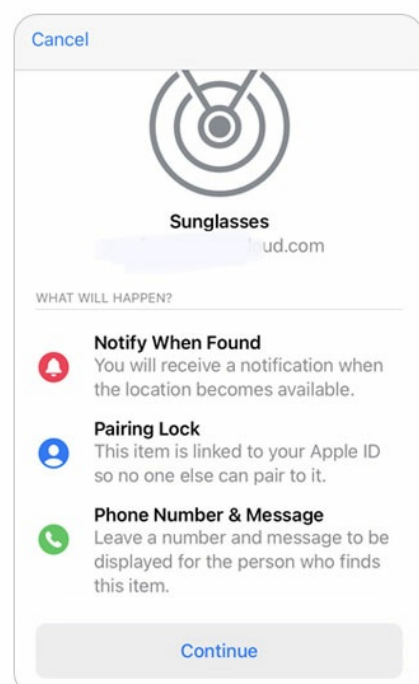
Cancel

Sunglasses
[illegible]ud.com

WHAT WILL HAPPEN?

Notify When Found
You will receive a notification when the location becomes available.

Pairing Lock
This item is linked to your Apple ID so no one else can pair to it.

Phone Number & Message
Leave a number and message to be displayed for the person who finds this item.

Continue